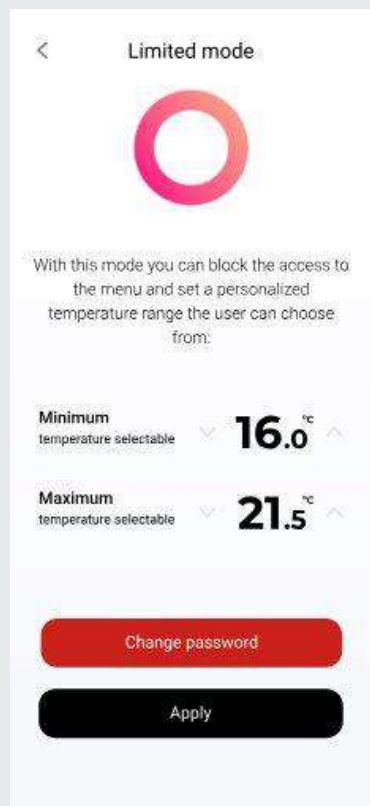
<

Limited mode

With this mode you can block the access to the menu and set a personalized temperature range the user can choose from:

Minimum
temperature selectable

16.0 °C

Maximum
temperature selectable

21.5 °C

Change password

Apply